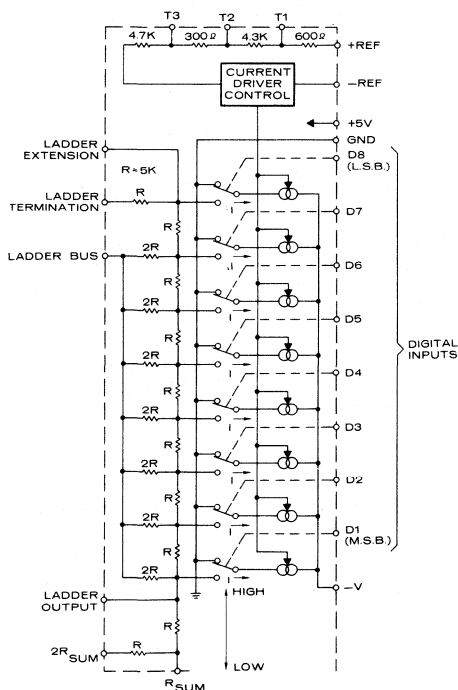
T3
T2
T1
4.7K
300Ω
4.3K
600Ω
+REF
CURRENT DRIVER CONTROL
–REF
+5V
GND
LADDER EXTENSION
R≈5K
D8 (L.S.B.)
LADDER TERMINATION
R
D7
LADDER BUS
2R
R
D6
2R
R
D5
2R
R
D4
DIGITAL INPUTS
2R
R
D3
2R
R
D2
2R
R
D1 (M.S.B.)
2R
R
HIGH
–V
LADDER OUTPUT
R
$2R_{SUM}$
R
LOW
$R_{SUM}$